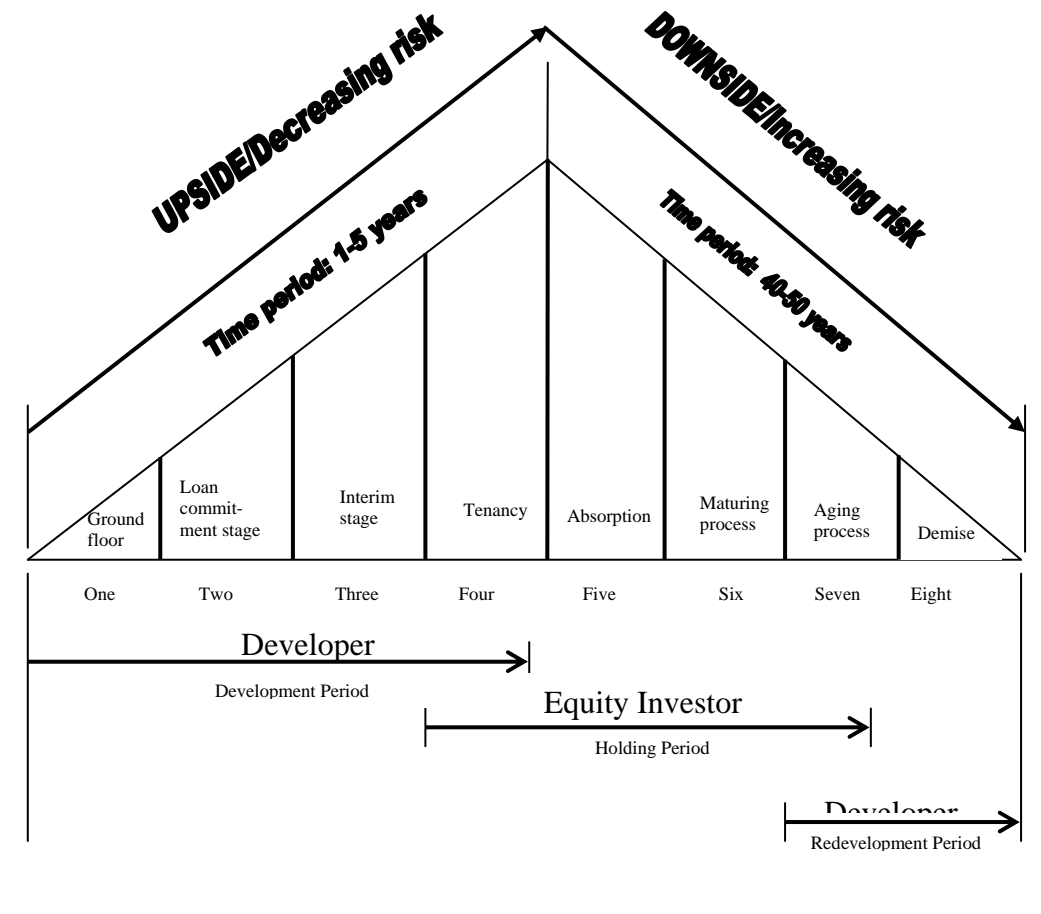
UPSIDE/Decreasing risk

DOWNSIDE/Increasing risk

Time period: 1-5 years

Time period: 40-50 years

Ground floor

Loan commitment stage

Interim stage

Tenancy

Absorption

Maturing process

Aging process

Demise

One

Two

Three

Four

Five

Six

Seven

Eight

Developer

Development Period

Equity Investor

Holding Period

Developer

Redevelopment Period